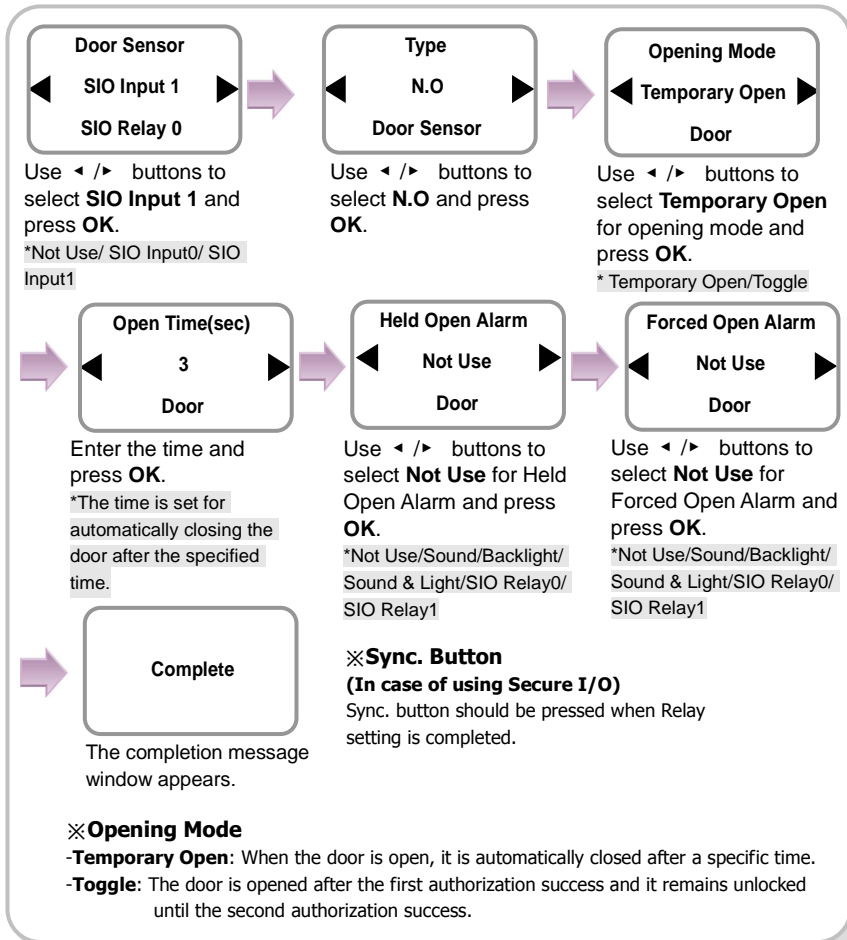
Door Sensor
◀ SIO Input 1 ▶
SIO Relay 0

Use ◂ /▸ buttons to select **SIO Input 1** and press **OK**.
*Not Use/ SIO Input0/ SIO Input1

Type
◀ N.O ▶
Door Sensor

Use ◂ /▸ buttons to select **N.O** and press **OK**.

Opening Mode
◀ Temporary Open ▶
Door

Use ◂ /▸ buttons to select **Temporary Open** for opening mode and press **OK**.
* Temporary Open/Toggle

Open Time(sec)
◀ 3 ▶
Door

Enter the time and press **OK**.
*The time is set for automatically closing the door after the specified time.

Held Open Alarm
◀ Not Use ▶
Door

Use ◂ /▸ buttons to select **Not Use** for Held Open Alarm and press **OK**.
*Not Use/Sound/Backlight/ Sound & Light/SIO Relay0/ SIO Relay1

Forced Open Alarm
◀ Not Use ▶
Door

Use ◂ /▸ buttons to select **Not Use** for Forced Open Alarm and press **OK**.
*Not Use/Sound/Backlight/ Sound & Light/SIO Relay0/ SIO Relay1

Complete

The completion message window appears.

※**Sync. Button**
**(In case of using Secure I/O)**
Sync. button should be pressed when Relay setting is completed.

※**Opening Mode**
-**Temporary Open**: When the door is open, it is automatically closed after a specific time.
-**Toggle**: The door is opened after the first authorization success and it remains unlocked until the second authorization success.